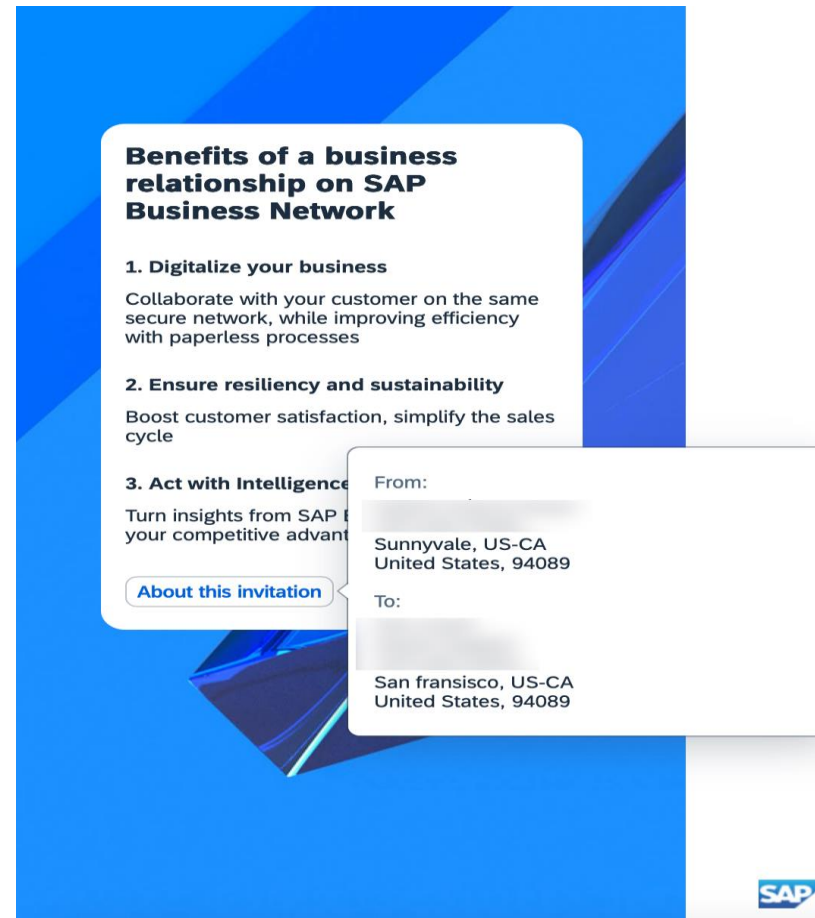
Benefits of a business relationship on SAP Business Network

1. Digitalize your business

Collaborate with your customer on the same secure network, while improving efficiency with paperless processes

2. Ensure resiliency and sustainability

Boost customer satisfaction, simplify the sales cycle

3. Act with Intelligence

Turn insights from SAP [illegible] your competitive advant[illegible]

About this invitation

From:

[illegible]

Sunnyvale, US-CA
United States, 94089

To:

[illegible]

San fransisco, US-CA
United States, 94089

SAP